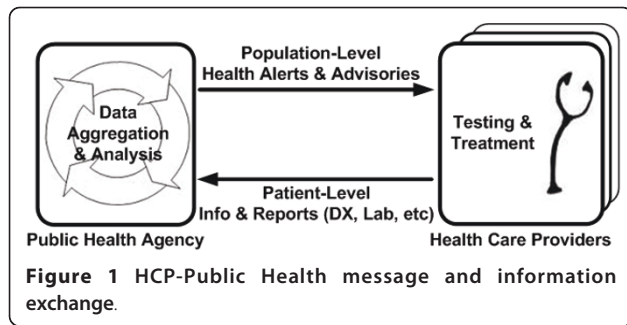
Data Aggregation & Analysis

Population-Level Health Alerts & Advisories

Testing & Treatment

Patient-Level Info & Reports (DX, Lab, etc)

Public Health Agency

Health Care Providers

**Figure 1** HCP-Public Health message and information exchange.